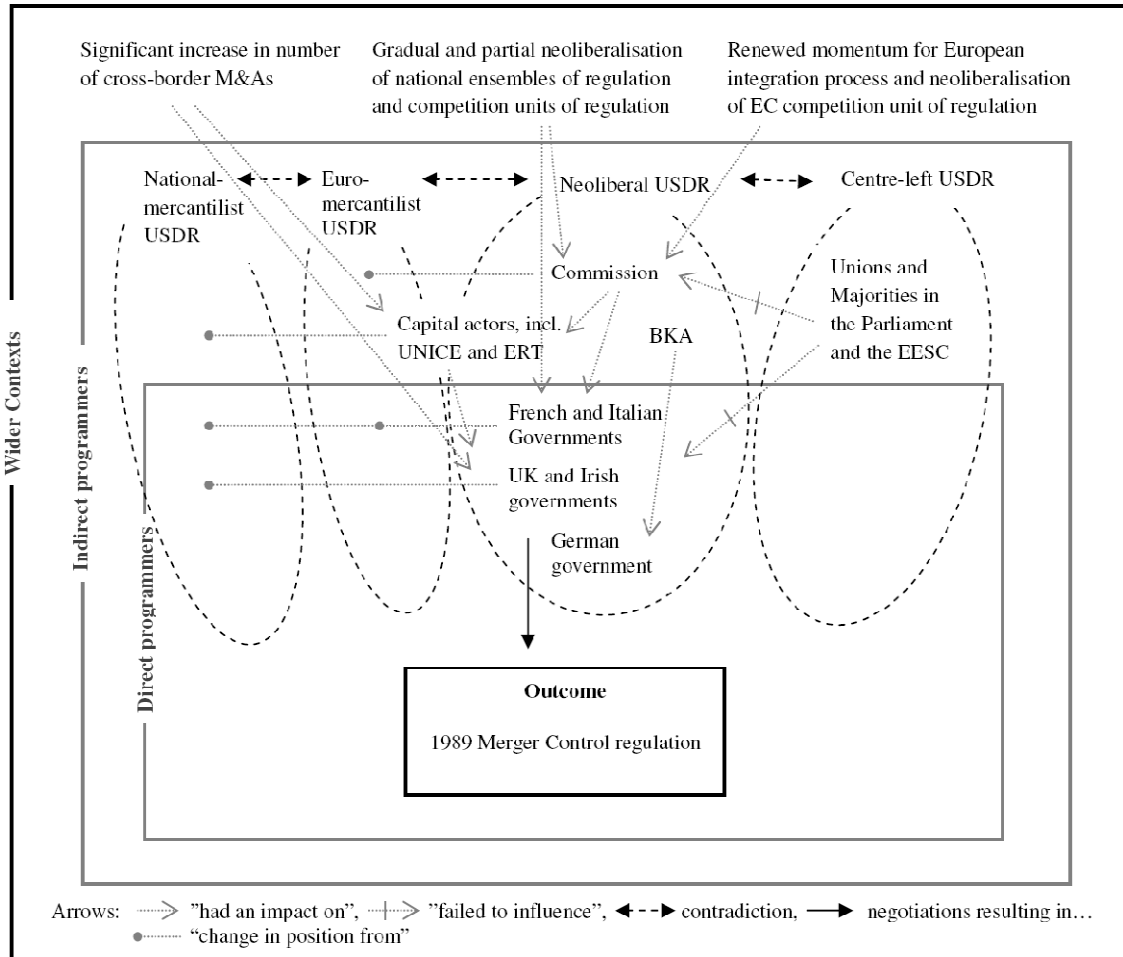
Significant increase in number of cross-border M&As

Gradual and partial neoliberalisation of national ensembles of regulation and competition units of regulation

Renewed momentum for European integration process and neoliberalisation of EC competition unit of regulation

Wider Contexts

Indirect programmers

National-mercantilist USDR

Euro-mercantilist USDR

Neoliberal USDR

Centre-left USDR

Commission

Unions and Majorities in the Parliament and the EESC

Capital actors, incl. UNICE and ERT

BKA

Direct programmers

French and Italian Governments

UK and Irish governments

German government

Outcome

1989 Merger Control regulation

Arrows: "had an impact on", "failed to influence", contradiction, negotiations resulting in…
"change in position from"